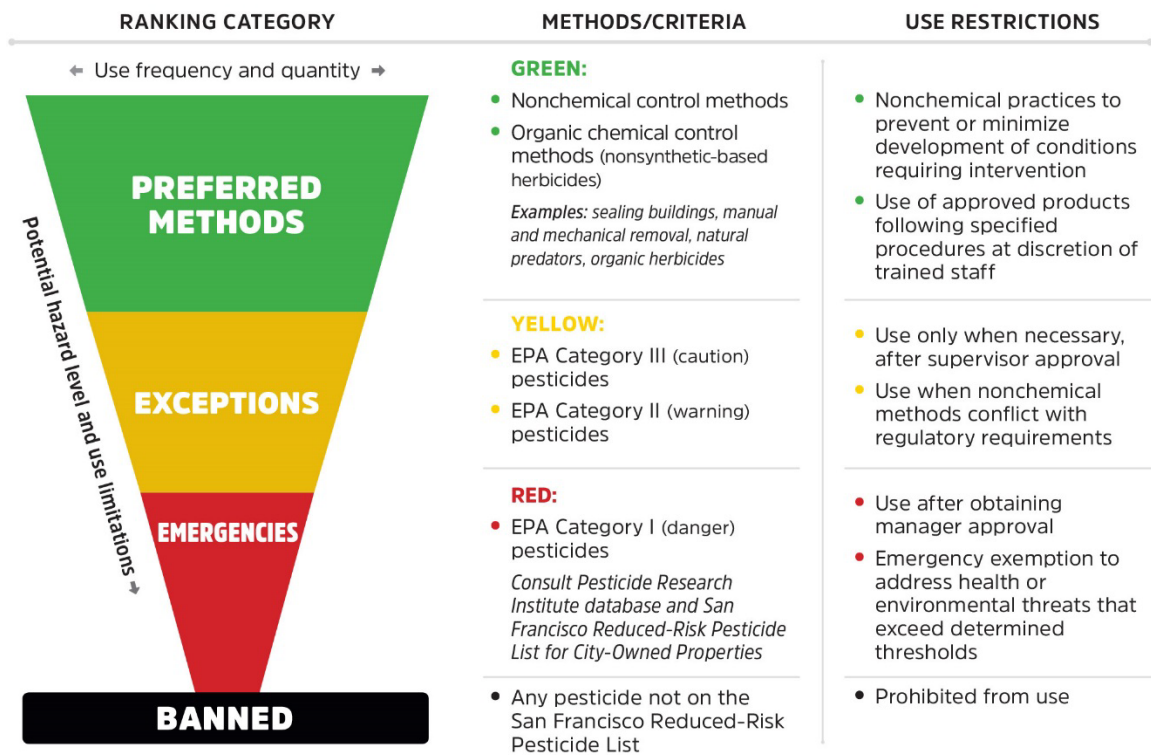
RANKING CATEGORY

METHODS/CRITERIA

USE RESTRICTIONS

← Use frequency and quantity →

PREFERRED METHODS

EXCEPTIONS

EMERGENCIES

BANNED

Potential hazard level and use limitations →

GREEN:

• Nonchemical control methods
• Organic chemical control methods (nonsynthetic-based herbicides)

*Examples: sealing buildings, manual and mechanical removal, natural predators, organic herbicides*

• Nonchemical practices to prevent or minimize development of conditions requiring intervention
• Use of approved products following specified procedures at discretion of trained staff

YELLOW:

• EPA Category III (caution) pesticides
• EPA Category II (warning) pesticides

• Use only when necessary, after supervisor approval
• Use when nonchemical methods conflict with regulatory requirements

RED:

• EPA Category I (danger) pesticides

*Consult Pesticide Research Institute database and San Francisco Reduced-Risk Pesticide List for City-Owned Properties*

• Use after obtaining manager approval
• Emergency exemption to address health or environmental threats that exceed determined thresholds

• Any pesticide not on the San Francisco Reduced-Risk Pesticide List

• Prohibited from use